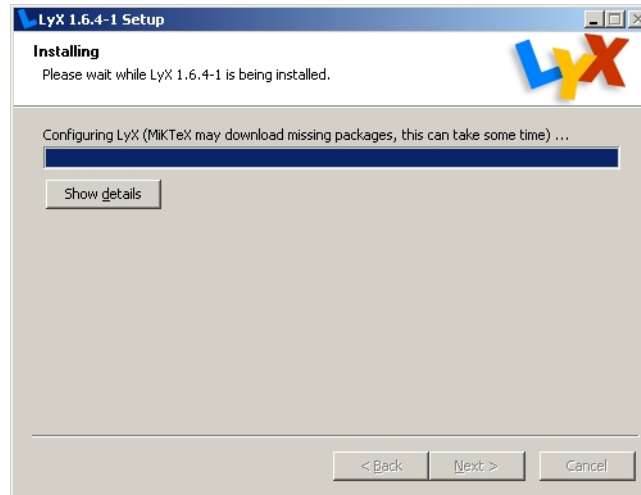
LyX 1.6.4-1 Setup

Installing
Please wait while LyX 1.6.4-1 is being installed.

LyX

Configuring LyX (MiKTeX may download missing packages, this can take some time) ...

Show details

< Back
Next >
Cancel